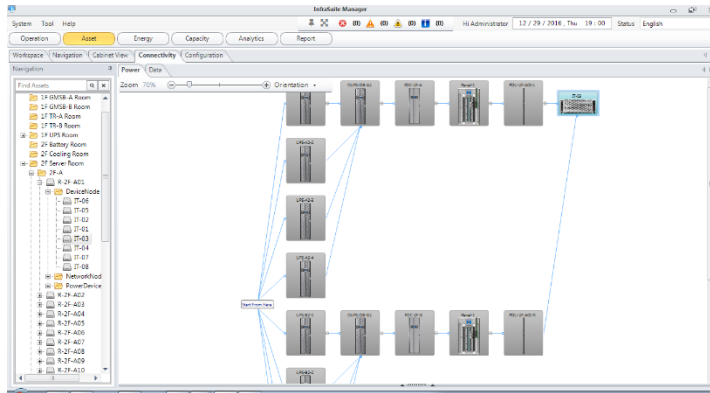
InfraSuite Manager

System Tool Help

(0) (0) (0) (0) (0)

Hi Administrator 12 / 29 / 2016 , Thu 19 : 00 Status English

Operation Asset Energy Capacity Analytics Report

Workspace Navigation Cabinet View Connectivity Configuration

Navigation

Find Assets

1F GMSB-A Room
1F GMSB-B Room
1F TR-A Room
1F TR-B Room
1F UPS Room
2F Battery Room
2F Cooling Room
2F Server Room
2F-A
R-2F-A01
DeviceNode
IT-06
IT-05
IT-02
IT-01
IT-03
IT-04
IT-07
IT-08
NetworkNod
PowerDevice
R-2F-A02
R-2F-A03
R-2F-A04
R-2F-A05
R-2F-A06
R-2F-A07
R-2F-A08
R-2F-A09
R-2F-A10

Power Data

Zoom 70% Orientation

UPS-A-2-1
UPS-A-2-2
UPS-A-2-3
UPS-A-2-4
UPS-B-2-1
UPS-B-2-2

Start From Here

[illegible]